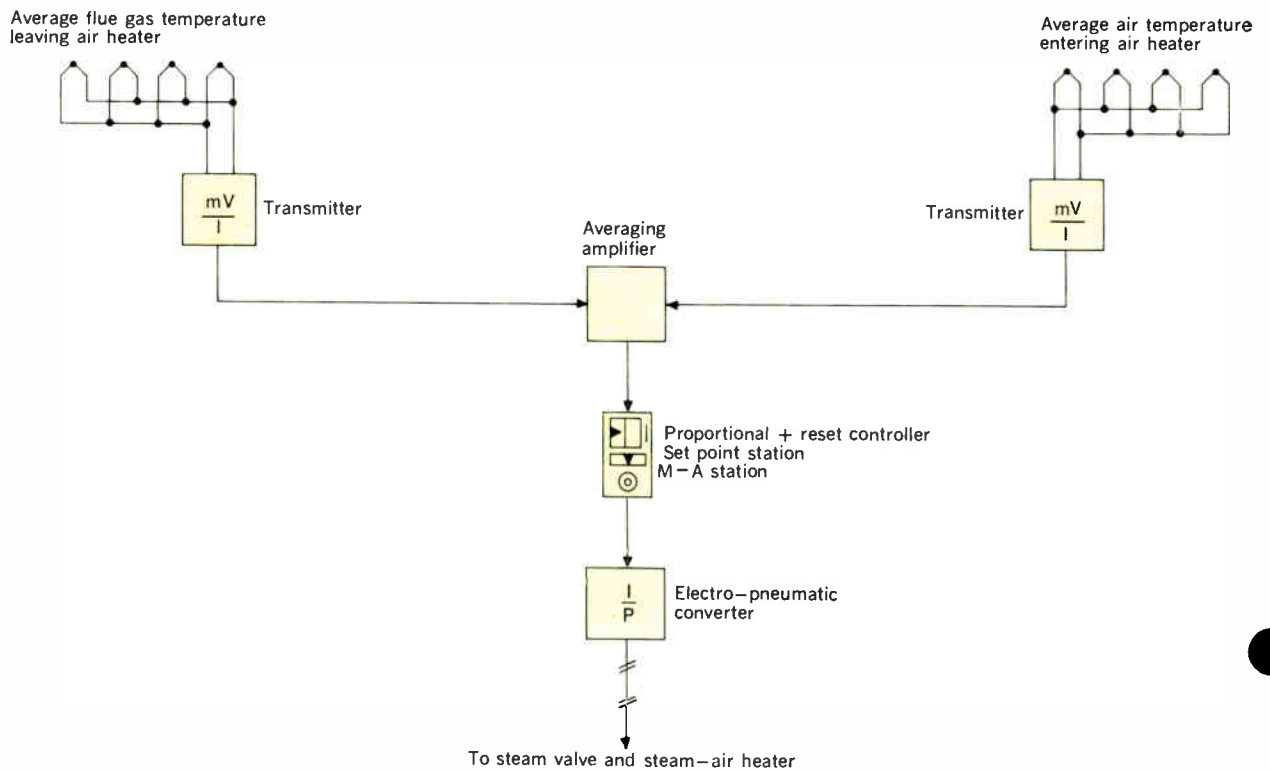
Average flue gas temperature leaving air heater

Average air temperature entering air heater

$\frac{mV}{I}$

Transmitter

Transmitter

$\frac{mV}{I}$

Averaging amplifier

Proportional + reset controller
Set point station
M – A station

$\frac{I}{P}$

Electro–pneumatic converter

To steam valve and steam–air heater